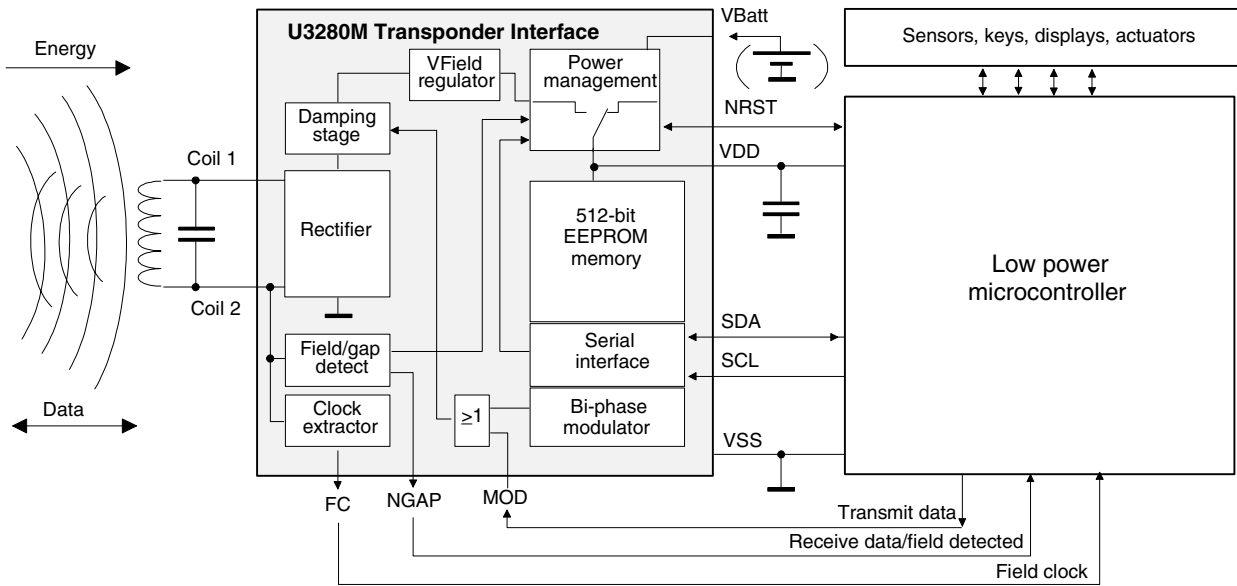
U3280M Transponder Interface

VBatt

Sensors, keys, displays, actuators

Energy

VField regulator

Power management

Damping stage

NRST

Coil 1

VDD

Rectifier

512-bit EEPROM memory

Low power microcontroller

Coil 2

SDA

Field/gap detect

Serial interface

SCL

Data

Clock extractor

$\geq1$

Bi-phase modulator

VSS

FC

NGAP

MOD

Transmit data

Receive data/field detected

Field clock